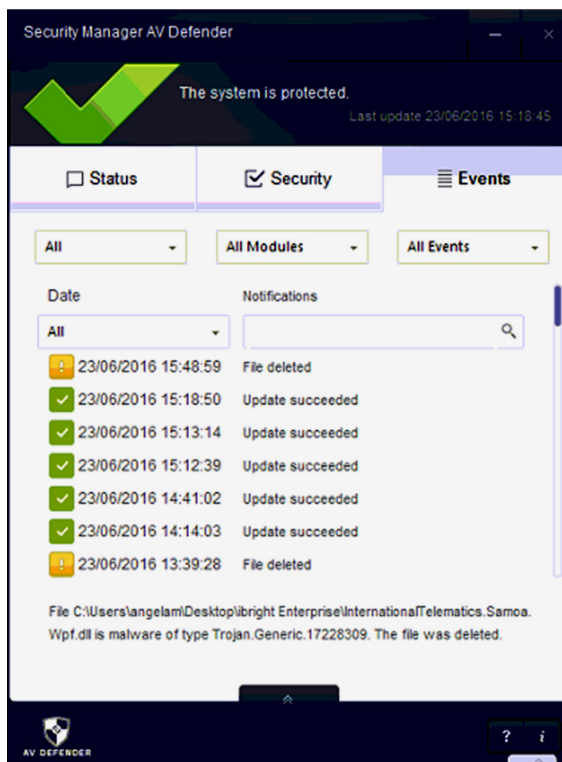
Security Manager AV Defender

The system is protected.
Last update 23/06/2016 15:18:45

Status
Security
Events

All
All Modules
All Events

Date
Notifications

All

23/06/2016 15:48:59 File deleted
23/06/2016 15:18:50 Update succeeded
23/06/2016 15:13:14 Update succeeded
23/06/2016 15:12:39 Update succeeded
23/06/2016 14:41:02 Update succeeded
23/06/2016 14:14:03 Update succeeded
23/06/2016 13:39:28 File deleted

File C:\Users\angelam\Desktop\ibright Enterprise\InternationalTelematics.Samoa.Wpf.dll is malware of type Trojan.Generic.17228309. The file was deleted.

AV DEFENDER
?
i